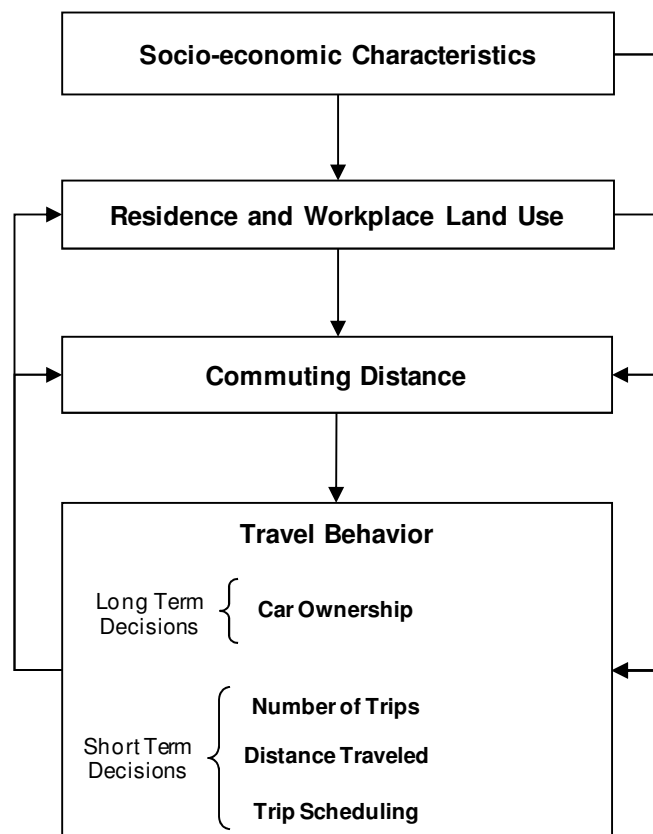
Socio-economic Characteristics

Residence and Workplace Land Use

Commuting Distance

Travel Behavior

Long Term Decisions

Car Ownership

Short Term Decisions

Number of Trips

Distance Traveled

Trip Scheduling